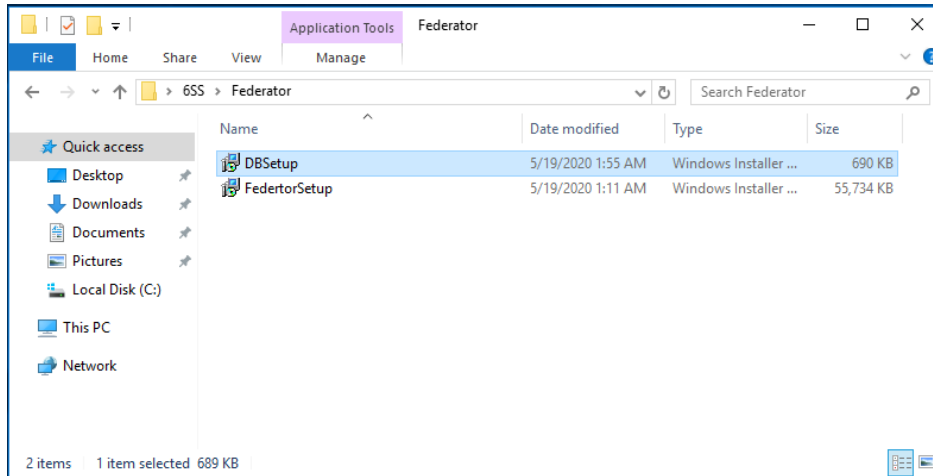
Application Tools Federator

File Home Share View Manage

6SS > Federator

Search Federator

Quick access
Desktop
Downloads
Documents
Pictures
Local Disk (C:)
This PC
Network

| Name | Date modified | Type | Size |
|---|---|---|---|
| DBSetup | 5/19/2020 1:55 AM | Windows Installer ... | 690 KB |
| FedertorSetup | 5/19/2020 1:11 AM | Windows Installer ... | 55,734 KB |

2 items 1 item selected 689 KB